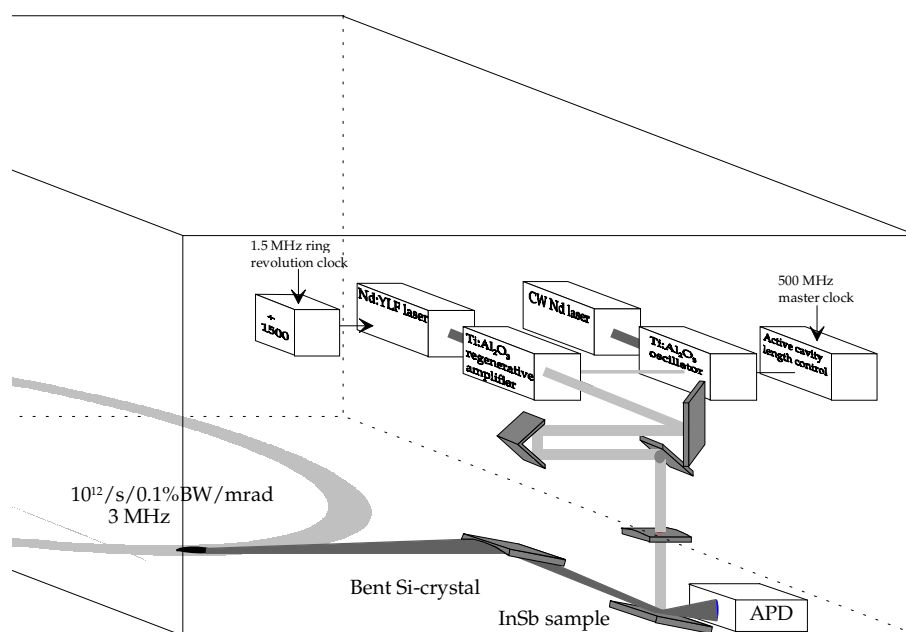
1.5 MHz ring revolution clock

÷ 1500

Nd:YLF laser

CW Nd laser

500 MHz master clock

Ti:Al$_2$O$_3$ regenerative amplifier

Ti:Al$_2$O$_3$ oscillator

Active cavity length control

$10^{12}$/s/0.1%BW/mrad
3 MHz

Bent Si-crystal

InSb sample

APD